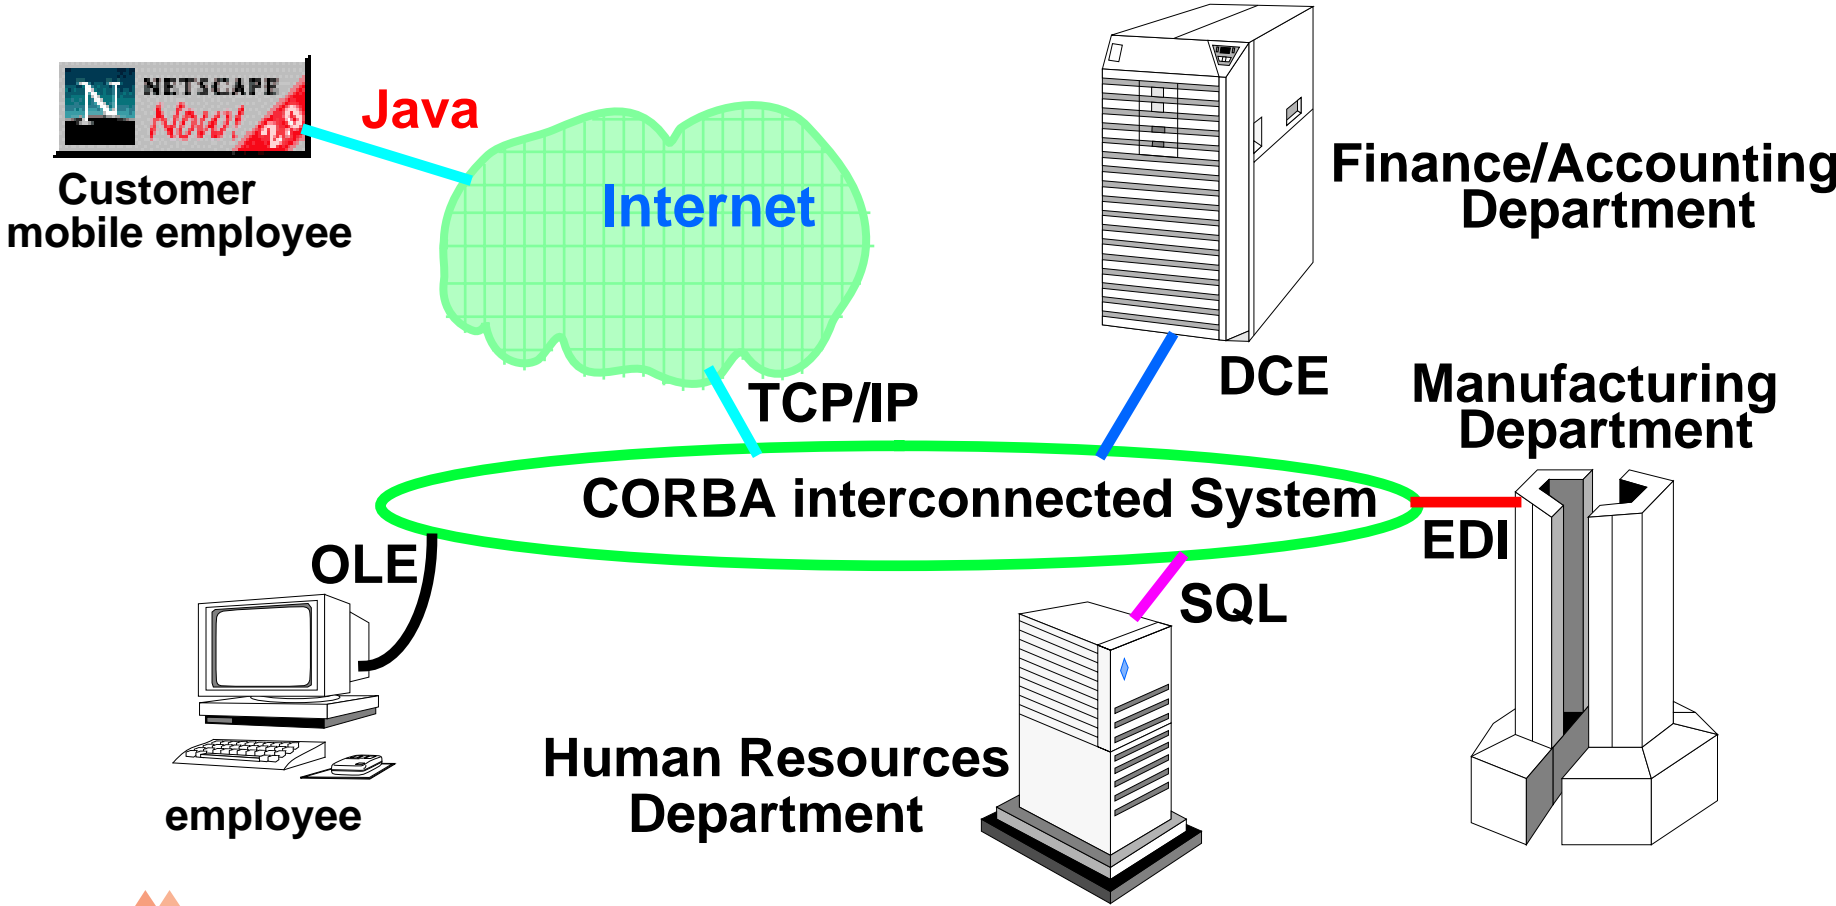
N NETSCAPE Now! 2.0

Java

Customer mobile employee

Internet

Finance/Accounting Department

DCE

TCP/IP

Manufacturing Department

CORBA interconnected System

EDI

OLE

SQL

Human Resources Department

employee